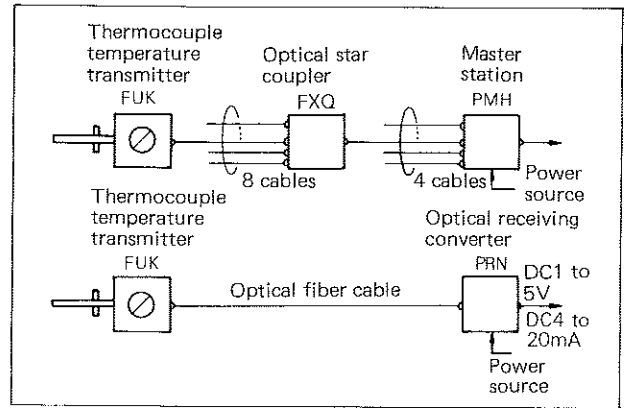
Thermocouple temperature transmitter
FUK

Optical star coupler
FXQ

Master station
PMH

8 cables

4 cables

Power source

Thermocouple temperature transmitter
FUK

Optical receiving converter
PRN

Optical fiber cable

DC1 to 5V

DC4 to 20mA

Power source